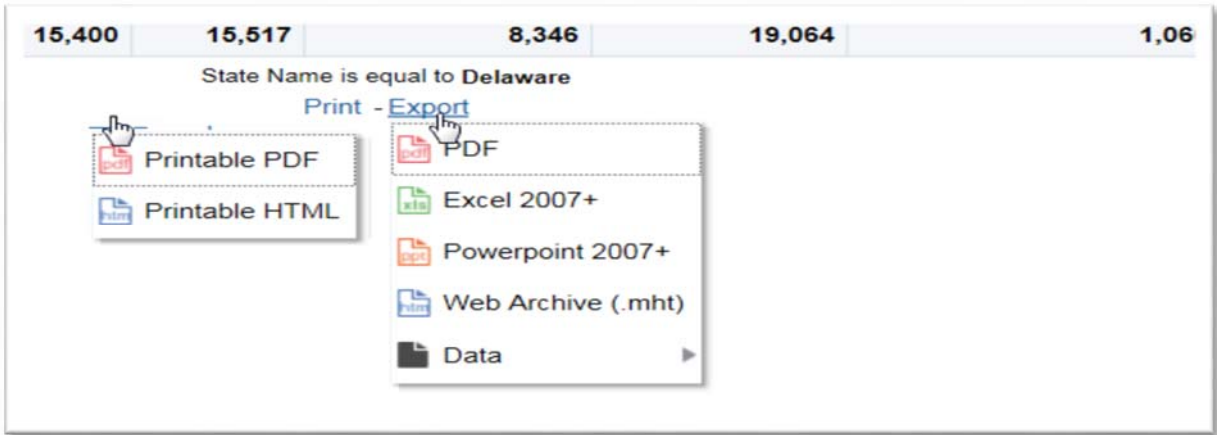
| 15,400 | 15,517 | 8,346 | 19,064 | 1,06 |
|---|---|---|---|---|

State Name is equal to **Delaware**

Print - Export

pdf Printable PDF

htm Printable HTML

pdf PDF

xls Excel 2007+

ppt Powerpoint 2007+

htm Web Archive (.mht)

Data